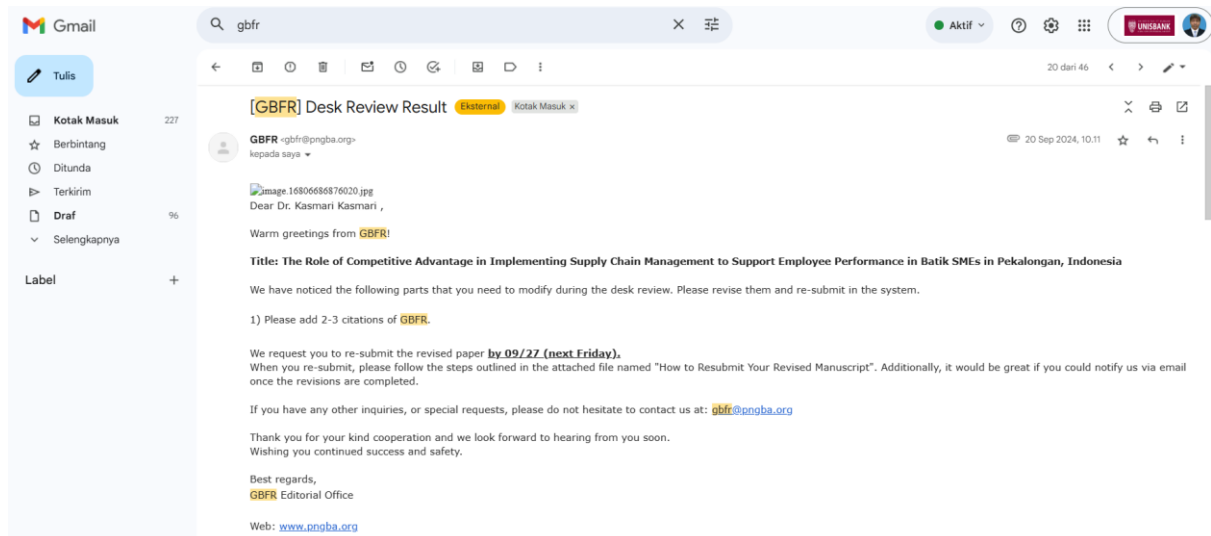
Gmail

gbfr

Aktif

UNISBANK

Tulis

Kotak Masuk 227
Berbintang
Ditunda
Terkirim
Draf 96
Selengkapnya

Label +

20 dari 46

[GBFR] Desk Review Result Eksternal Kotak Masuk ×

GBFR <gbfr@pngba.org>
kepada saya

20 Sep 2024, 10.11

image.16806686876020.jpg
Dear Dr. Kasmari Kasmari ,

Warm greetings from GBFR!

Title: The Role of Competitive Advantage in Implementing Supply Chain Management to Support Employee Performance in Batik SMEs in Pekalongan, Indonesia

We have noticed the following parts that you need to modify during the desk review. Please revise them and re-submit in the system.

1) Please add 2-3 citations of GBFR.

We request you to re-submit the revised paper by 09/27 (next Friday).
When you re-submit, please follow the steps outlined in the attached file named "How to Resubmit Your Revised Manuscript". Additionally, it would be great if you could notify us via email once the revisions are completed.

If you have any other inquiries, or special requests, please do not hesitate to contact us at: gbfr@pngba.org

Thank you for your kind cooperation and we look forward to hearing from you soon.
Wishing you continued success and safety.

Best regards,
GBFR Editorial Office

Web: www.pngba.org